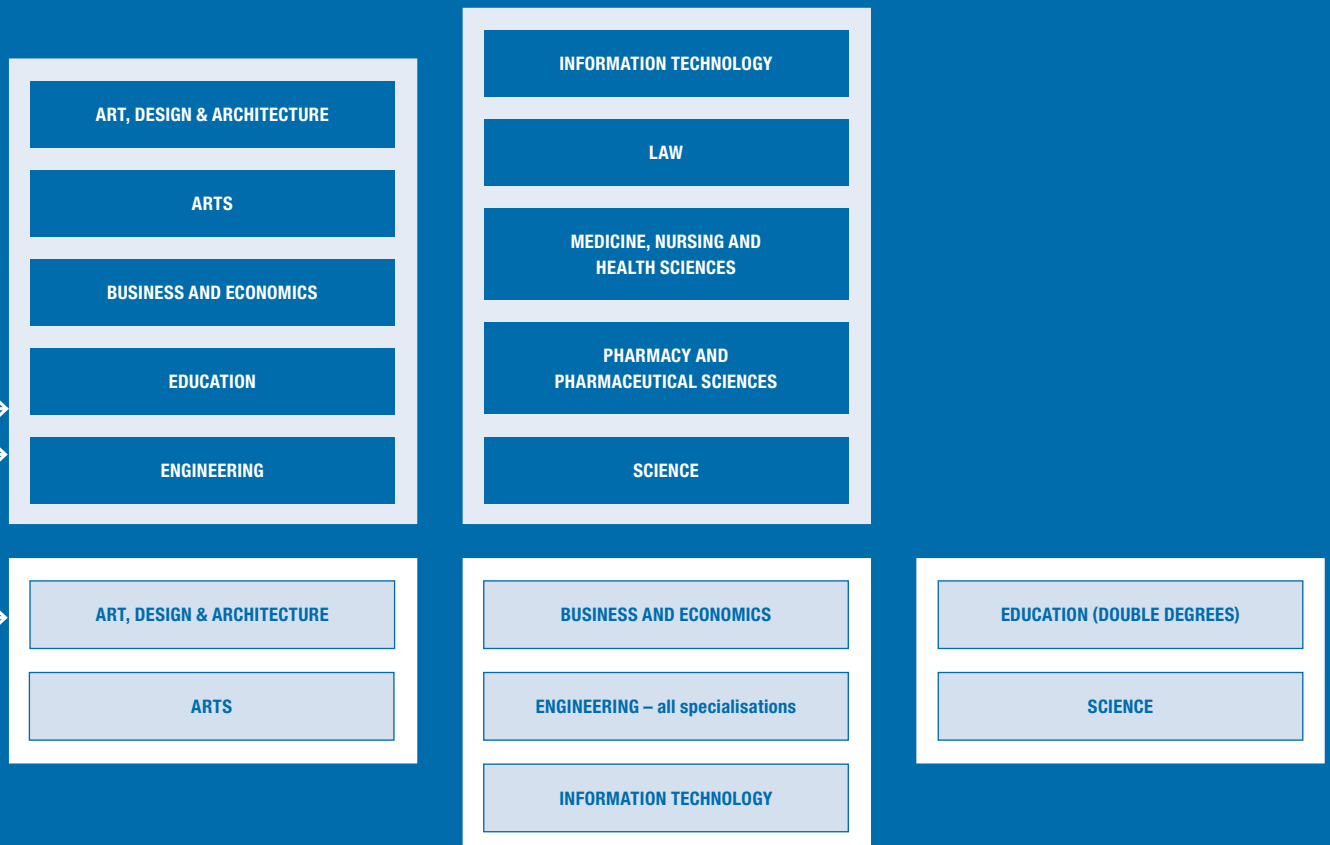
ART, DESIGN & ARCHITECTURE

ARTS

BUSINESS AND ECONOMICS

EDUCATION

ENGINEERING

INFORMATION TECHNOLOGY

LAW

MEDICINE, NURSING AND HEALTH SCIENCES

PHARMACY AND PHARMACEUTICAL SCIENCES

SCIENCE

ART, DESIGN & ARCHITECTURE

ARTS

BUSINESS AND ECONOMICS

ENGINEERING – all specialisations

INFORMATION TECHNOLOGY

EDUCATION (DOUBLE DEGREES)

SCIENCE